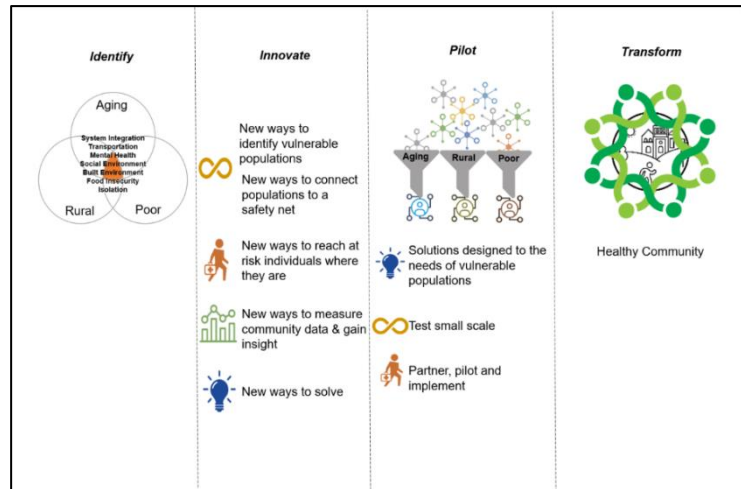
Identify

Aging

System Integration
Transportation
Mental Health
Social Environment
Built Environment
Food Insecurity
Isolation

Rural

Poor

Innovate

New ways to identify vulnerable populations

New ways to connect populations to a safety net

New ways to reach at risk individuals where they are

New ways to measure community data & gain insight

New ways to solve

Pilot

Aging

Rural

Poor

Solutions designed to the needs of vulnerable populations

Test small scale

Partner, pilot and implement

Transform

Healthy Community